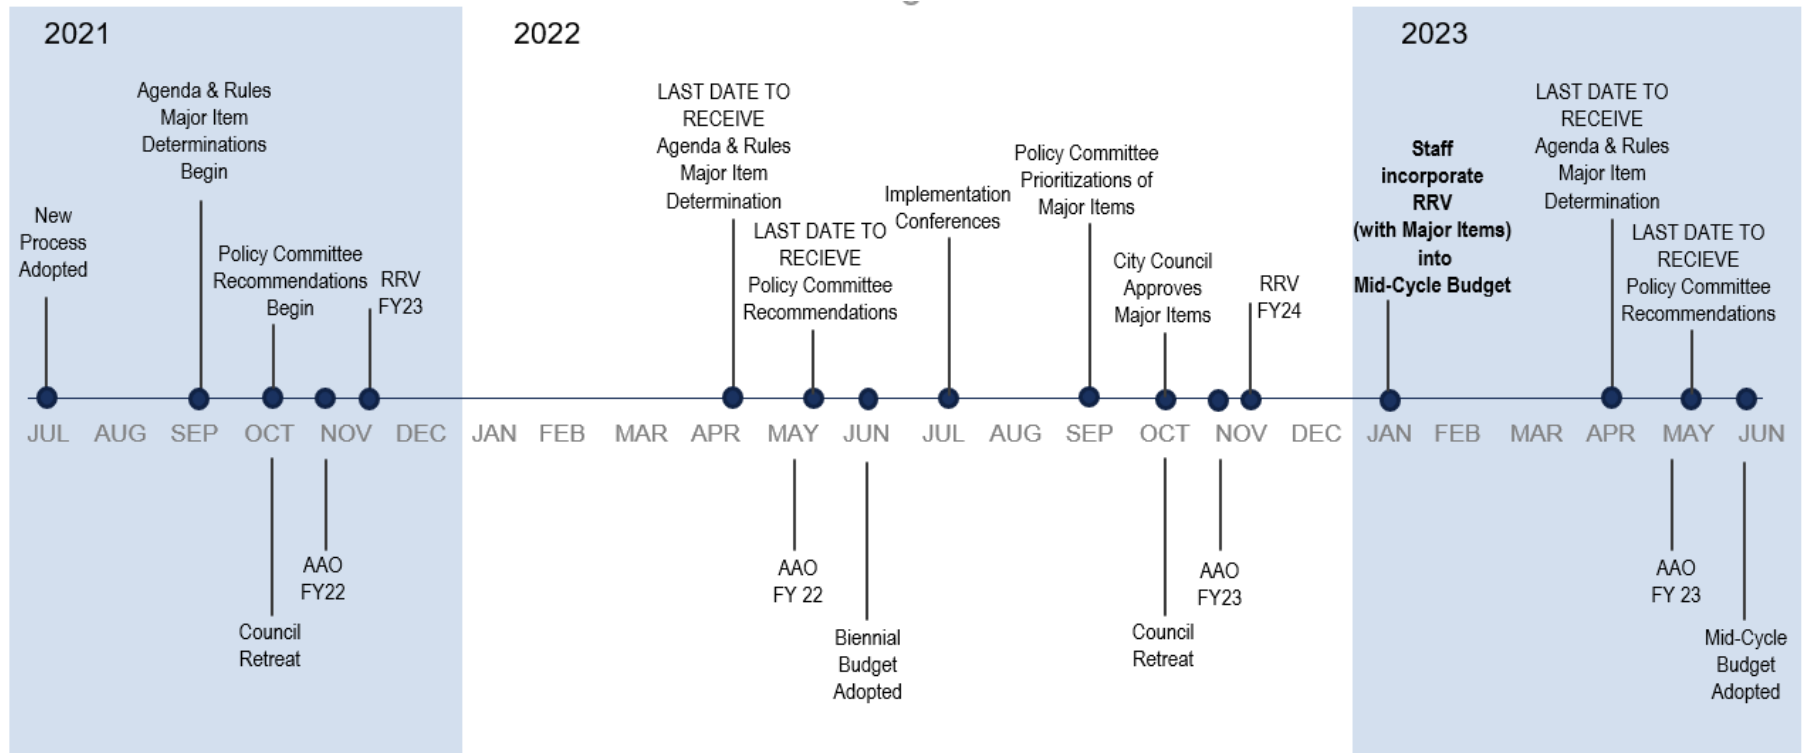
2021

2022

2023

Agenda & Rules Major Item Determinations Begin

New Process Adopted

Policy Committee Recommendations Begin

RRV FY23

LAST DATE TO RECEIVE Agenda & Rules Major Item Determination

LAST DATE TO RECIEVE Policy Committee Recommendations

Implementation Conferences

Policy Committee Prioritizations of Major Items

City Council Approves Major Items

RRV FY24

**Staff incorporate RRV (with Major Items) into Mid-Cycle Budget**

LAST DATE TO RECEIVE Agenda & Rules Major Item Determination

LAST DATE TO RECIEVE Policy Committee Recommendations

JUL AUG SEP OCT NOV DEC JAN FEB MAR APR MAY JUN JUL AUG SEP OCT NOV DEC JAN FEB MAR APR MAY JUN

AAO FY22

Council Retreat

AAO FY 22

Biennial Budget Adopted

Council Retreat

AAO FY23

AAO FY 23

Mid-Cycle Budget Adopted